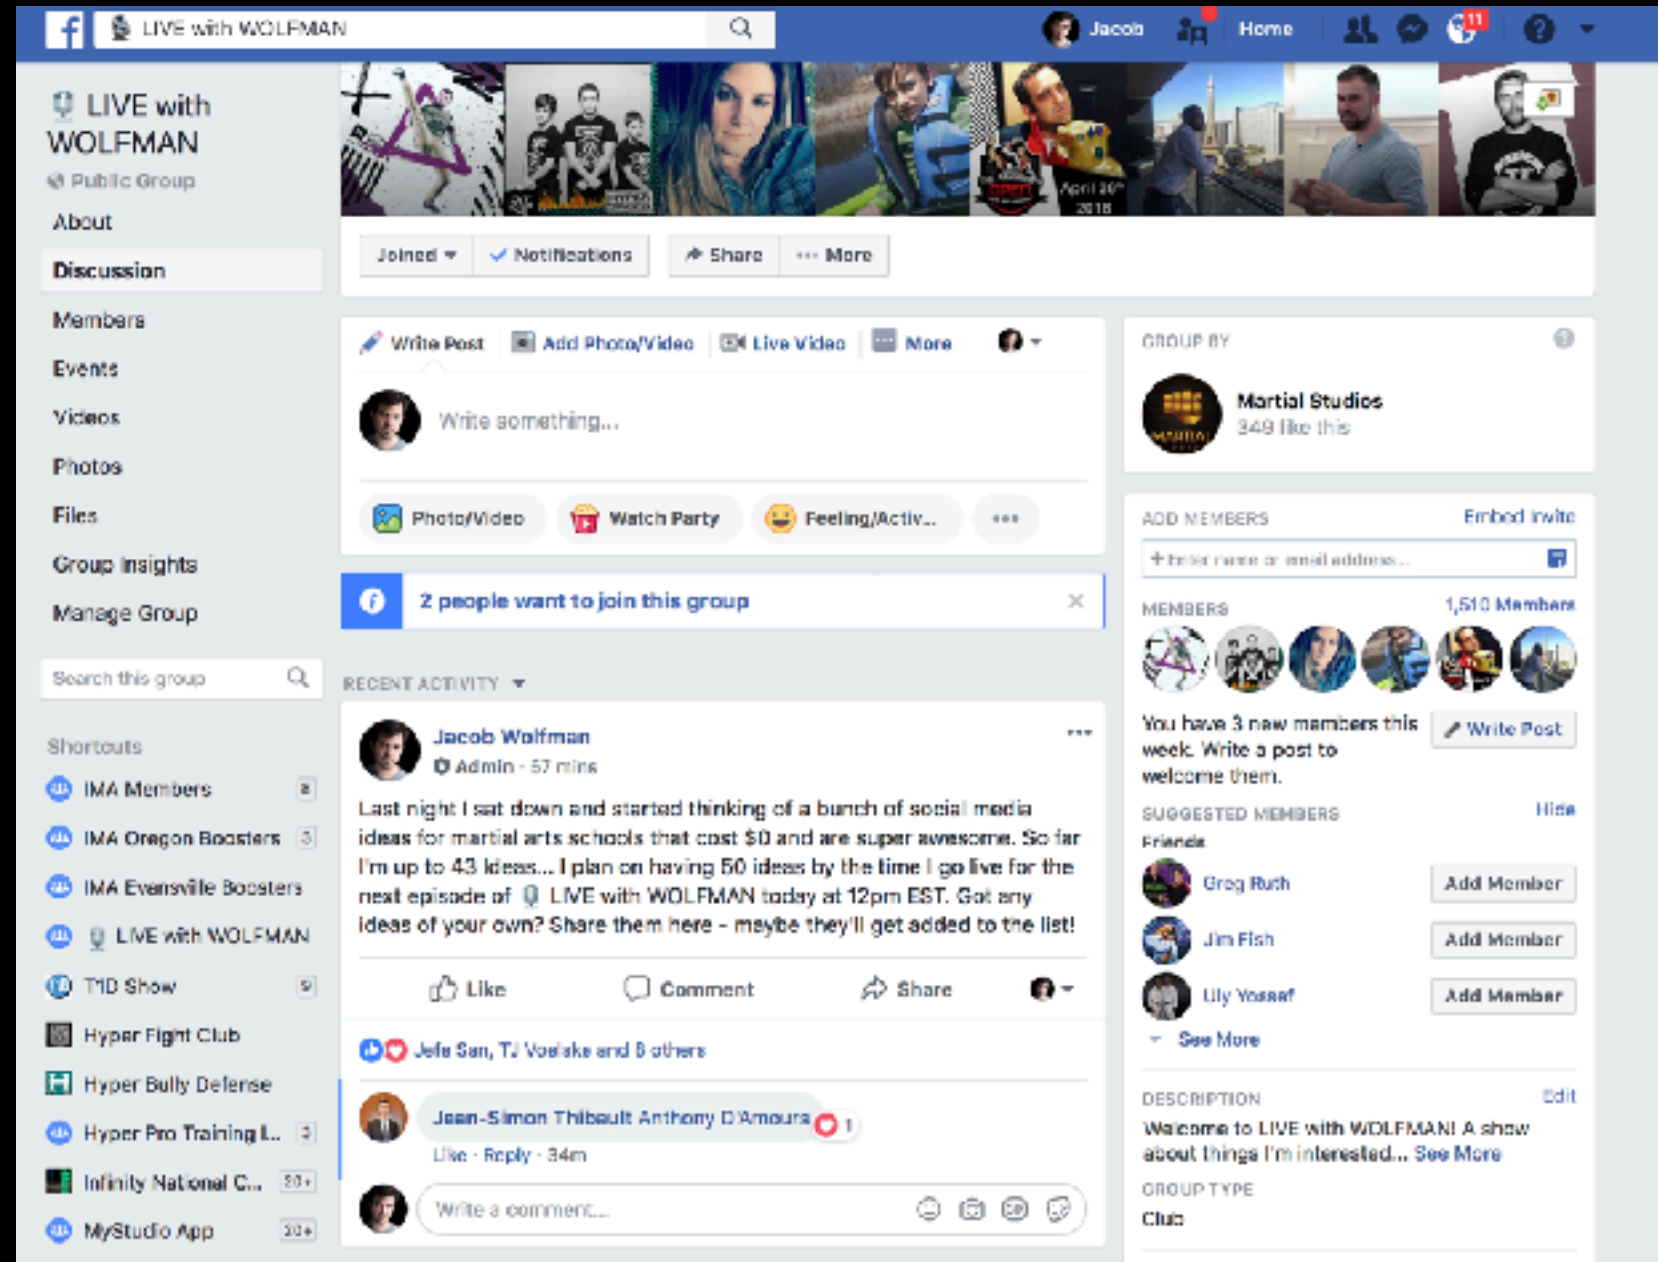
LIVE with WOLFMAN

Jacob Home 11

LIVE with WOLFMAN
Public Group
About
Discussion
Members
Events
Videos
Photos
Files
Group Insights
Manage Group

Search this group

Shortcuts
IMA Members 8
IMA Oregon Boosters 3
IMA Evansville Boosters
LIVE with WOLFMAN
TTD Show 9
Hyper Fight Club
Hyper Bully Defense
Hyper Pro Training I... 3
Infinity National C... 20+
MyStudio App 20+

April 20th 2018

Joined Notifications Share ··· More

Write Post Add Photo/Video Live Video More

Write something...

Photo/Video Watch Party Feeling/Activ... ···

2 people want to join this group

RECENT ACTIVITY

Jacob Wolfman
Admin · 57 mins
Last night I sat down and started thinking of a bunch of social media ideas for martial arts schools that cost $0 and are super awesome. So far I'm up to 43 ideas... I plan on having 50 ideas by the time I go live for the next episode of LIVE with WOLFMAN today at 12pm EST. Got any ideas of your own? Share them here - maybe they'll get added to the list!

Like Comment Share

Jefe San, TJ Voelske and 8 others

Jean-Simon Thibault Anthony D'Amours 1
Like · Reply · 34m

Write a comment...

GROUP BY
Martial Studios
349 like this

ADD MEMBERS Embed Invite
+ Enter name or email address...

MEMBERS 1,510 Members

You have 3 new members this week. Write a post to welcome them.
Write Post

SUGGESTED MEMBERS Hide
Friends
Greg Ruth Add Member
Jim Fish Add Member
Lily Yossef Add Member
See More

DESCRIPTION Edit
Welcome to LIVE with WOLFMAN! A show about things I'm interested... See More

GROUP TYPE
Club